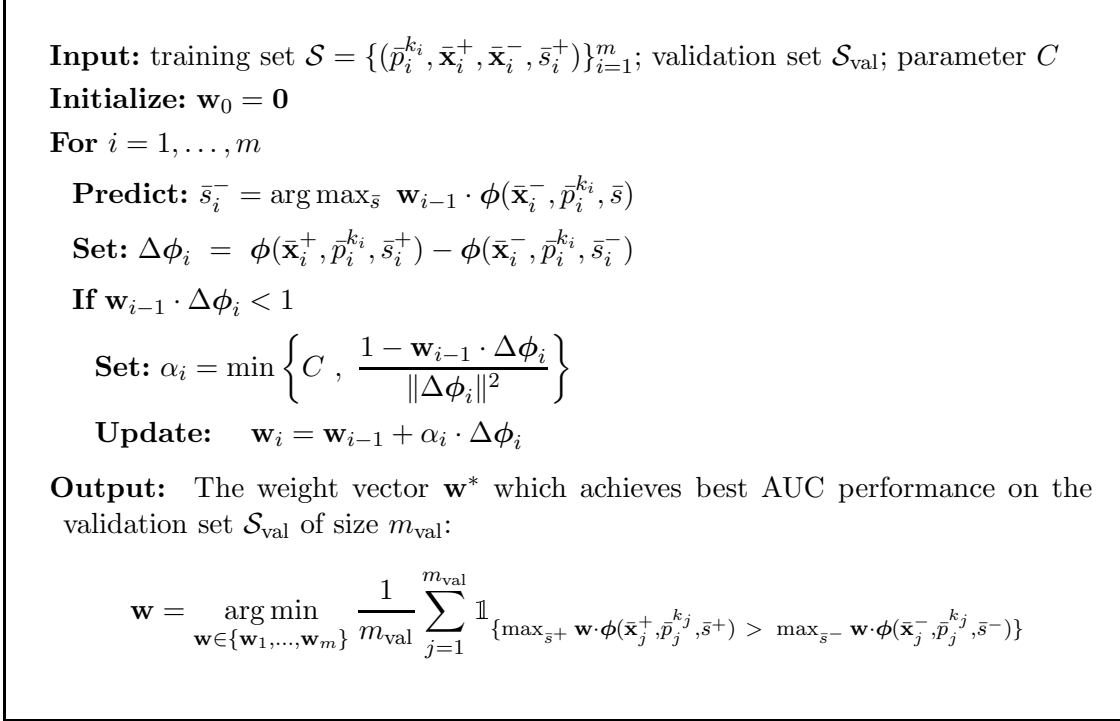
**Input:** training set $\mathcal{S} = \{(\bar{p}_i^{k_i}, \bar{\mathbf{x}}_i^+, \bar{\mathbf{x}}_i^-, \bar{s}_i^+)\}_{i=1}^m$; validation set $\mathcal{S}_{\text{val}}$; parameter $C$

**Initialize:** $\mathbf{w}_0 = \mathbf{0}$

**For** $i = 1, \ldots, m$

**Predict:** $\bar{s}_i^- = \arg\max_{\bar{s}} \ \mathbf{w}_{i-1} \cdot \boldsymbol{\phi}(\bar{\mathbf{x}}_i^-, \bar{p}_i^{k_i}, \bar{s})$

**Set:** $\Delta\boldsymbol{\phi}_i \ = \ \boldsymbol{\phi}(\bar{\mathbf{x}}_i^+, \bar{p}_i^{k_i}, \bar{s}_i^+) - \boldsymbol{\phi}(\bar{\mathbf{x}}_i^-, \bar{p}_i^{k_i}, \bar{s}_i^-)$

**If** $\mathbf{w}_{i-1} \cdot \Delta\boldsymbol{\phi}_i < 1$

**Set:** $\alpha_i = \min\left\{C \ , \ \frac{1 - \mathbf{w}_{i-1} \cdot \Delta\boldsymbol{\phi}_i}{\|\Delta\boldsymbol{\phi}_i\|^2}\right\}$

**Update:** $\mathbf{w}_i = \mathbf{w}_{i-1} + \alpha_i \cdot \Delta\boldsymbol{\phi}_i$

**Output:** The weight vector $\mathbf{w}^*$ which achieves best AUC performance on the validation set $\mathcal{S}_{\text{val}}$ of size $m_{\text{val}}$:

$\mathbf{w} = \underset{\mathbf{w} \in \{\mathbf{w}_1, \ldots, \mathbf{w}_m\}}{\arg\min} \frac{1}{m_{\text{val}}} \sum_{j=1}^{m_{\text{val}}} \mathbb{1}_{\{\max_{\bar{s}^+} \mathbf{w} \cdot \boldsymbol{\phi}(\bar{\mathbf{x}}_j^+, \bar{p}_j^{k_j}, \bar{s}^+) \ > \ \max_{\bar{s}^-} \mathbf{w} \cdot \boldsymbol{\phi}(\bar{\mathbf{x}}_j^-, \bar{p}_j^{k_j}, \bar{s}^-)\}}$